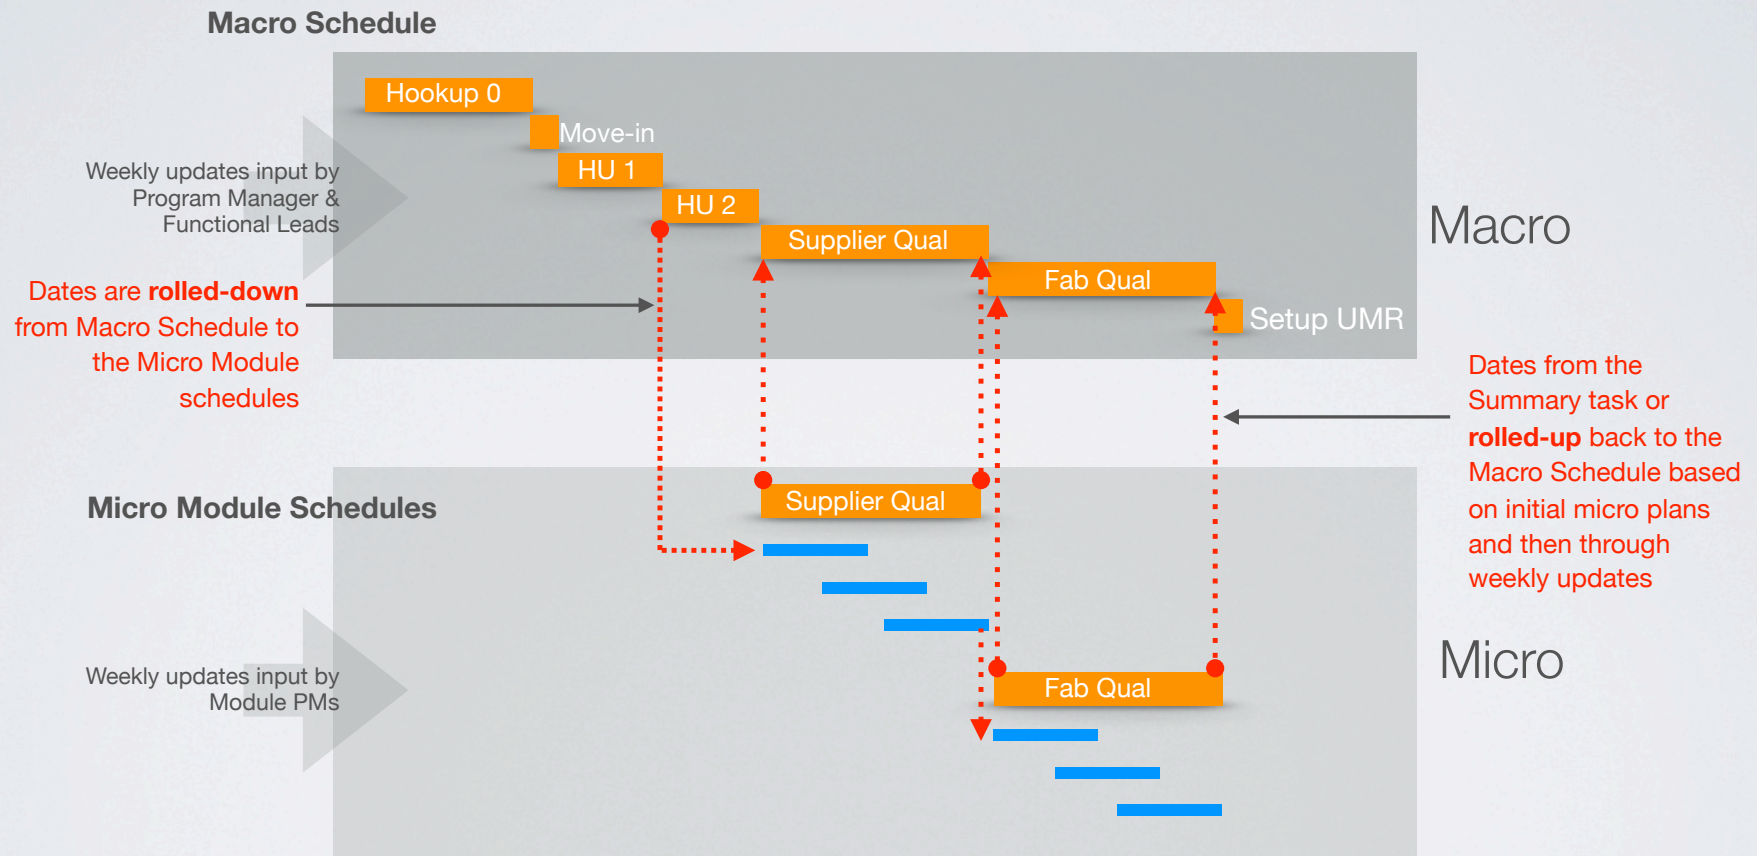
Macro Schedule

Hookup 0

Move-in

HU 1

HU 2

Supplier Qual

Fab Qual

Setup UMR

Weekly updates input by Program Manager & Functional Leads

Macro

Dates are **rolled-down** from Macro Schedule to the Micro Module schedules

Dates from the Summary task or **rolled-up** back to the Macro Schedule based on initial micro plans and then through weekly updates

Micro Module Schedules

Supplier Qual

Weekly updates input by Module PMs

Fab Qual

Micro